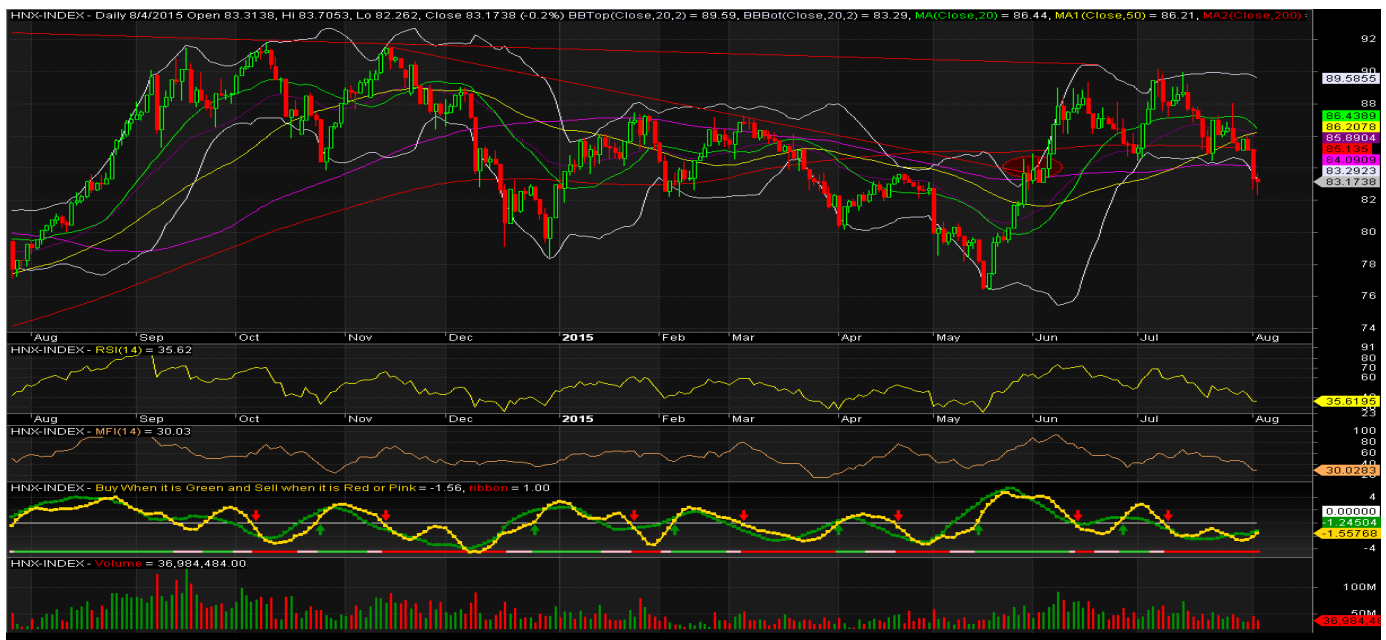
HNX-INDEX - Daily 8/4/2015 Open 83.3138, Hi 83.7053, Lo 82.262, Close 83.1738 (-0.2%) BBTop(Close,20,2) = 89.59, BBBot(Close,20,2) = 83.29, MA(Close,20) = 86.44, MA1(Close,50) = 86.21, MA2(Close,200) =

92
90
89.5855
88
86.4389
86.2078
85.8904
85.136
84.0909
83.2923
83.1738
82
80
78
76
74

Aug Sep Oct Nov Dec 2015 Feb Mar Apr May Jun Jul Aug

HNX-INDEX - RSI(14) = 35.62

91
80
70
60
35.6195
23

Aug Sep Oct Nov Dec 2015 Feb Mar Apr May Jun Jul Aug

HNX-INDEX - MFI(14) = 30.03

100
80
60
30.0283

HNX-INDEX - Buy When it is Green and Sell when it is Red or Pink = -1.56, ribbon = 1.00

4
2
0.00000
-1.24504
-1.55768
-4

HNX-INDEX - Volume = 36,984,484.00

100M
50M
36,984,48